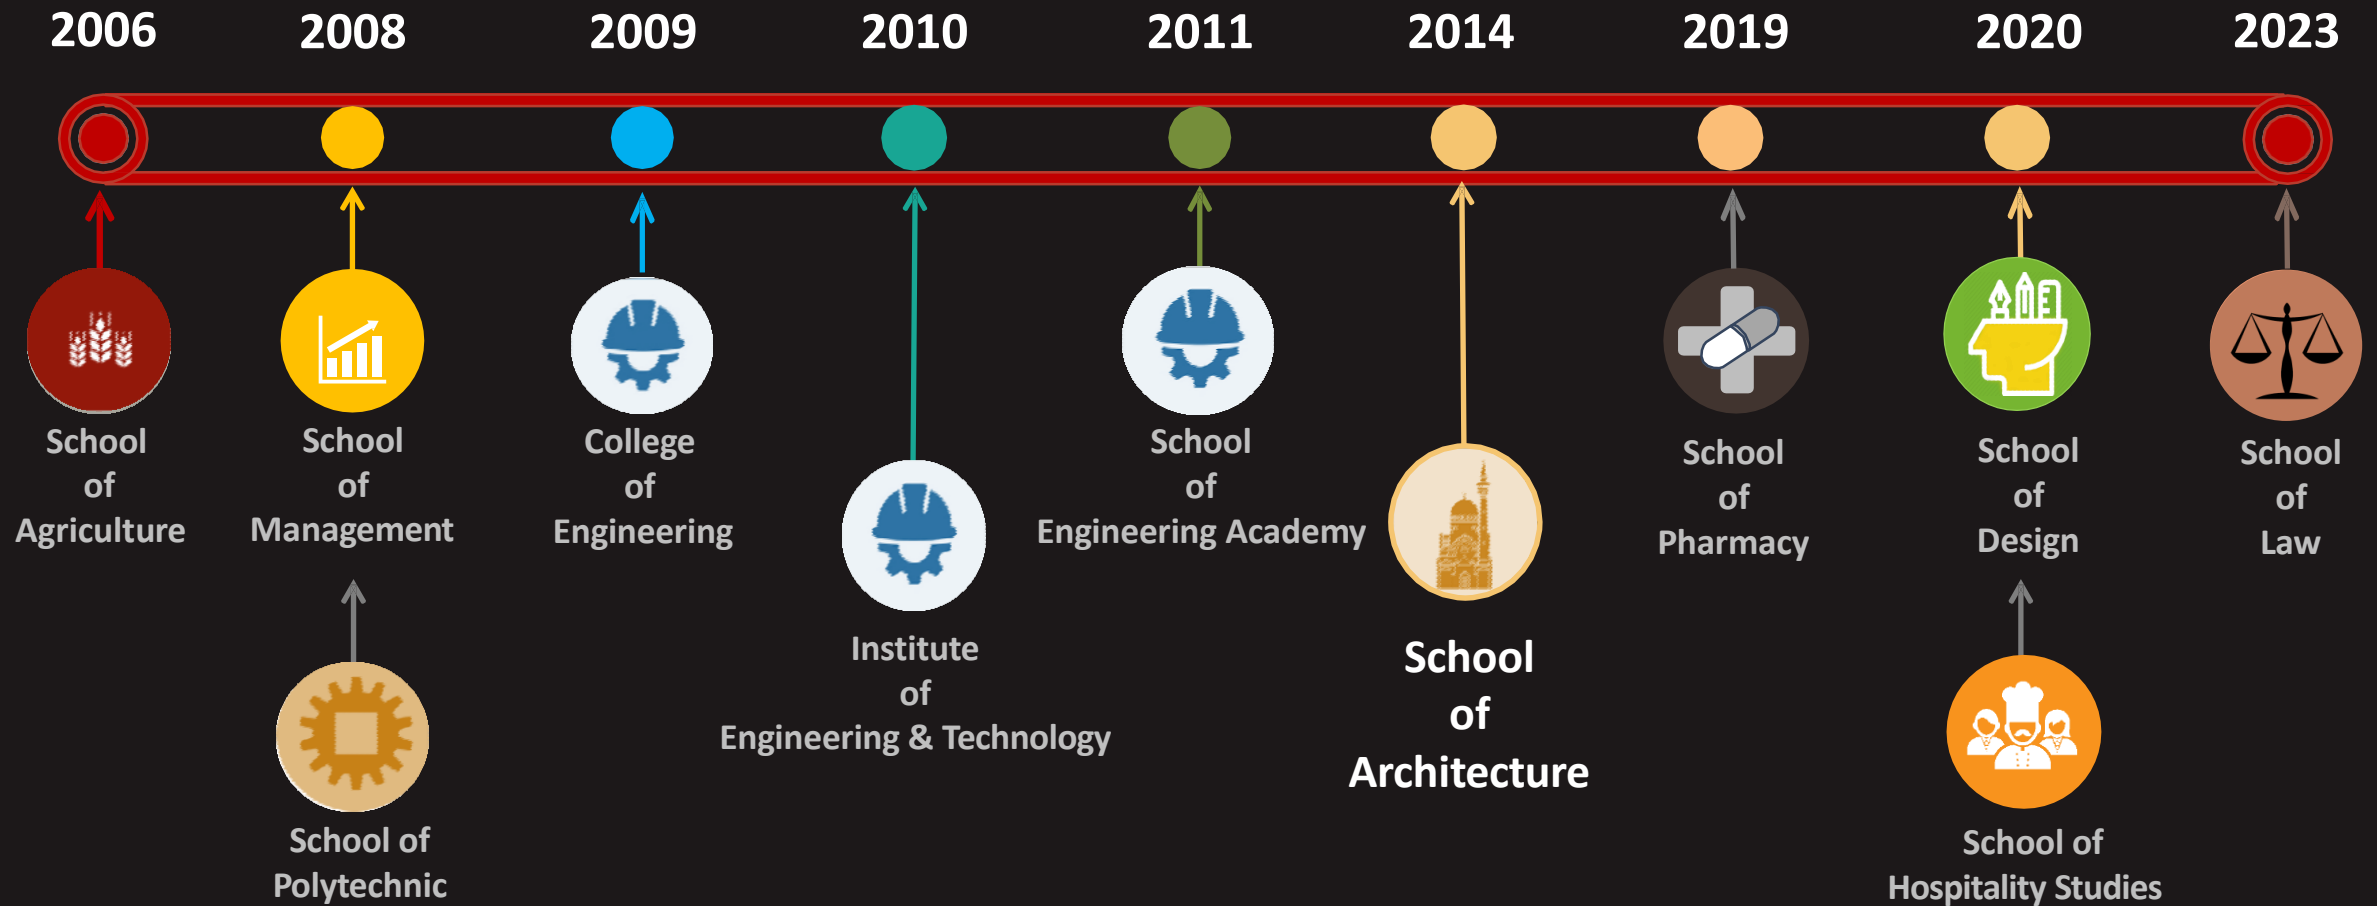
2006 2008 2009 2010 2011 2014 2019 2020 2023

School of Agriculture

School of Management

School of Polytechnic

College of Engineering

Institute of Engineering & Technology

School of Engineering Academy

School of Architecture

School of Pharmacy

School of Design

School of Hospitality Studies

School of Law